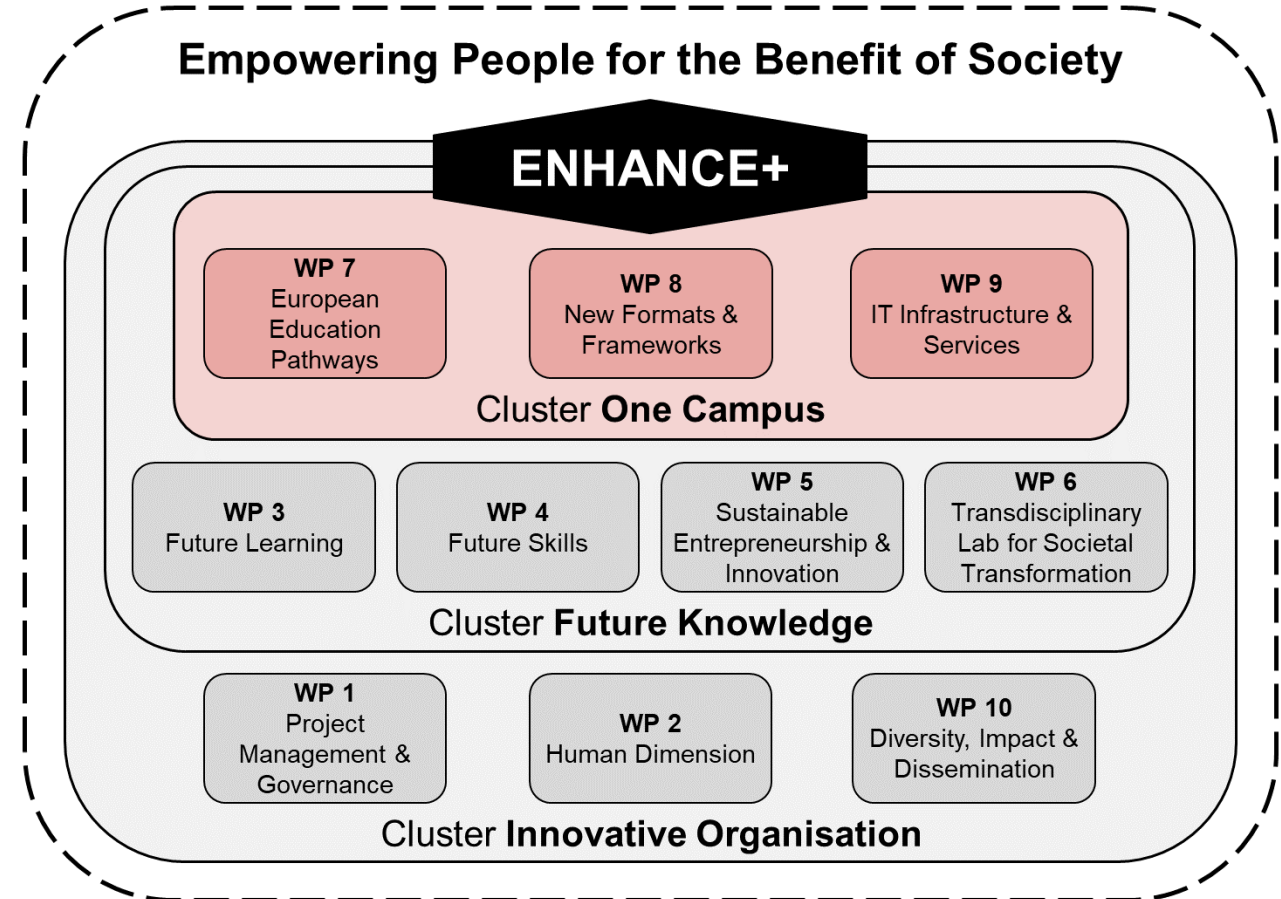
Empowering People for the Benefit of Society

ENHANCE+

WP 7
European Education Pathways

WP 8
New Formats & Frameworks

WP 9
IT Infrastructure & Services

Cluster **One Campus**

WP 3
Future Learning

WP 4
Future Skills

WP 5
Sustainable Entrepreneurship & Innovation

WP 6
Transdisciplinary Lab for Societal Transformation

Cluster **Future Knowledge**

WP 1
Project Management & Governance

WP 2
Human Dimension

WP 10
Diversity, Impact & Dissemination

Cluster **Innovative Organisation**